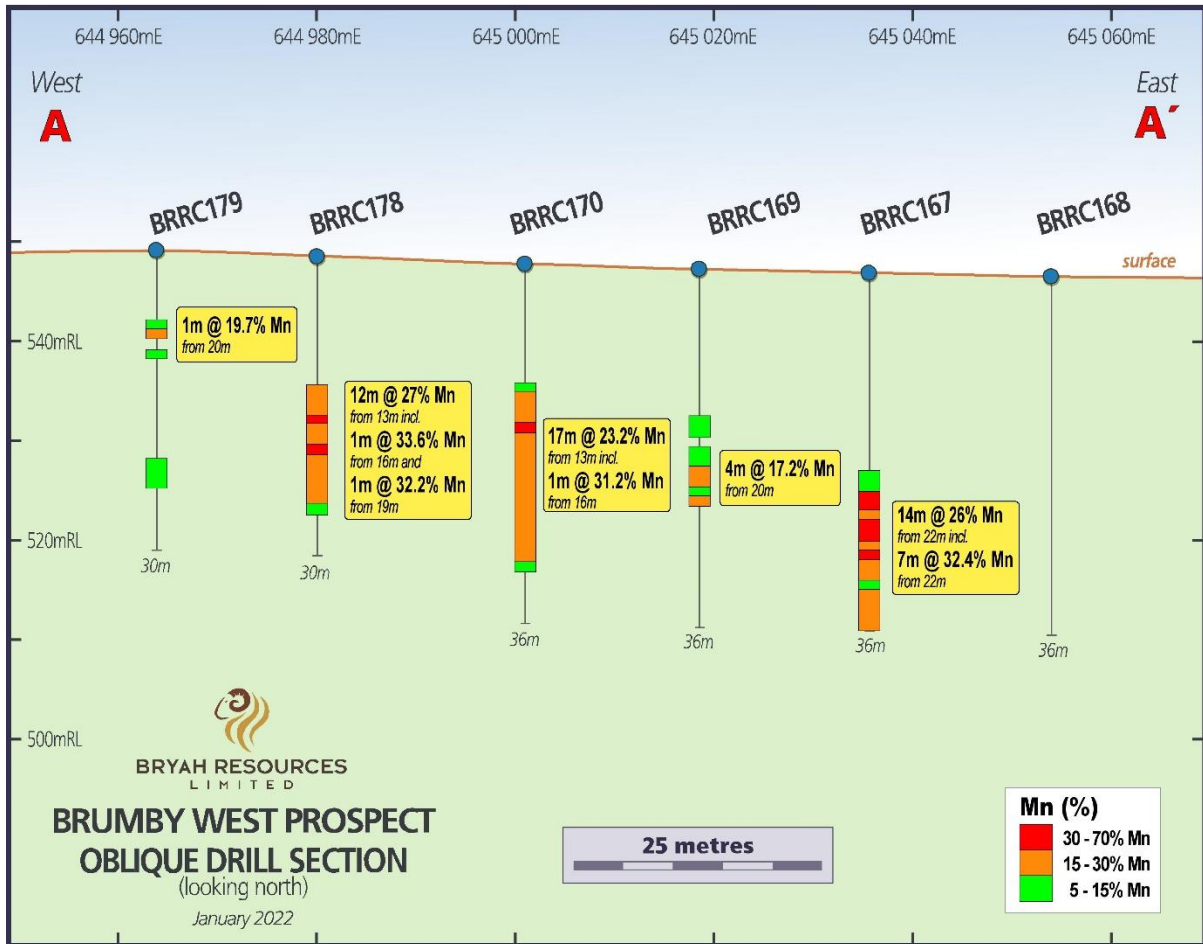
644 960mE 644 980mE 645 000mE 645 020mE 645 040mE 645 060mE

West
A

East
A´

BRRC179 BRRC178 BRRC170 BRRC169 BRRC167 BRRC168

surface

540mRL

520mRL

500mRL

1m @ 19.7% Mn
from 20m

12m @ 27% Mn
from 13m incl.
1m @ 33.6% Mn
from 16m and
1m @ 32.2% Mn
from 19m

17m @ 23.2% Mn
from 13m incl.
1m @ 31.2% Mn
from 16m

4m @ 17.2% Mn
from 20m

14m @ 26% Mn
from 22m incl.
7m @ 32.4% Mn
from 22m

30m 30m 36m 36m 36m 36m

BRYAH RESOURCES
LIMITED

BRUMBY WEST PROSPECT
OBLIQUE DRILL SECTION
(looking north)
January 2022

25 metres

Mn (%)
30 - 70% Mn
15 - 30% Mn
5 - 15% Mn